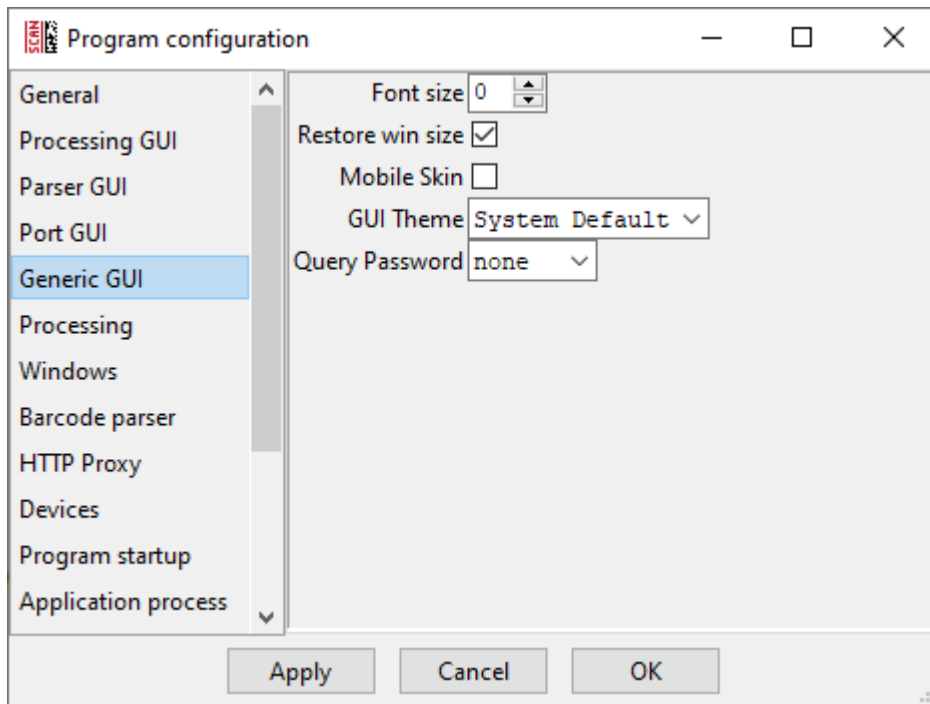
Program configuration

General
Processing GUI
Parser GUI
Port GUI
Generic GUI
Processing
Windows
Barcode parser
HTTP Proxy
Devices
Program startup
Application process

Font size 0
Restore win size
Mobile Skin
GUI Theme System Default
Query Password none

Apply
Cancel
OK